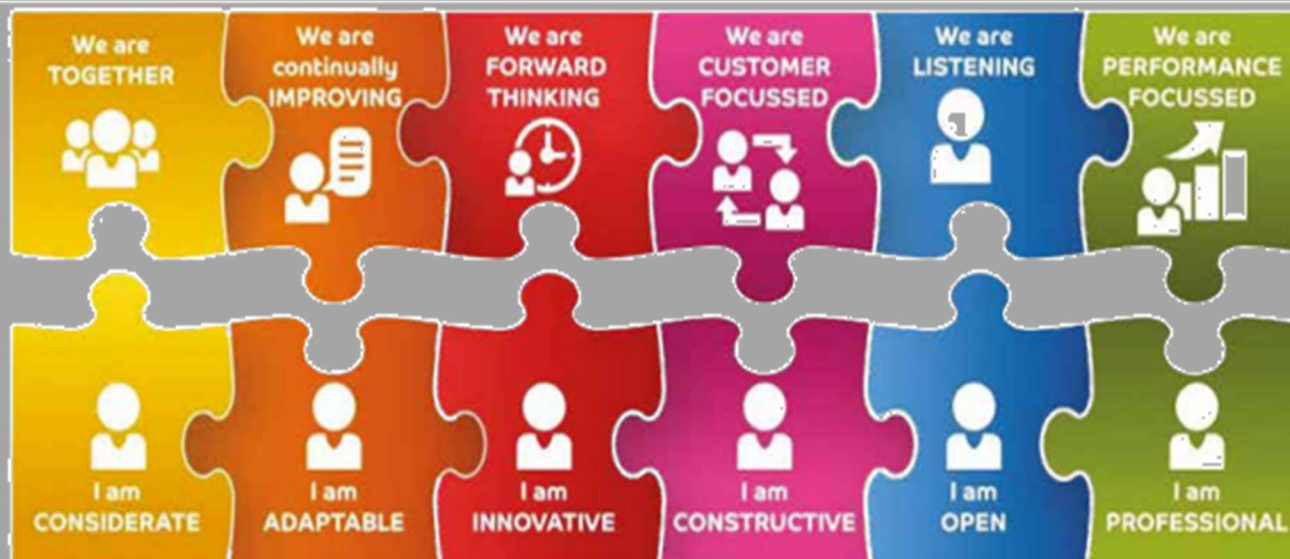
We are TOGETHER

We are continually IMPROVING

We are FORWARD THINKING

We are CUSTOMER FOCUSSED

We are LISTENING

We are PERFORMANCE FOCUSSED

I am CONSIDERATE

I am ADAPTABLE

I am INNOVATIVE

I am CONSTRUCTIVE

I am OPEN

I am PROFESSIONAL